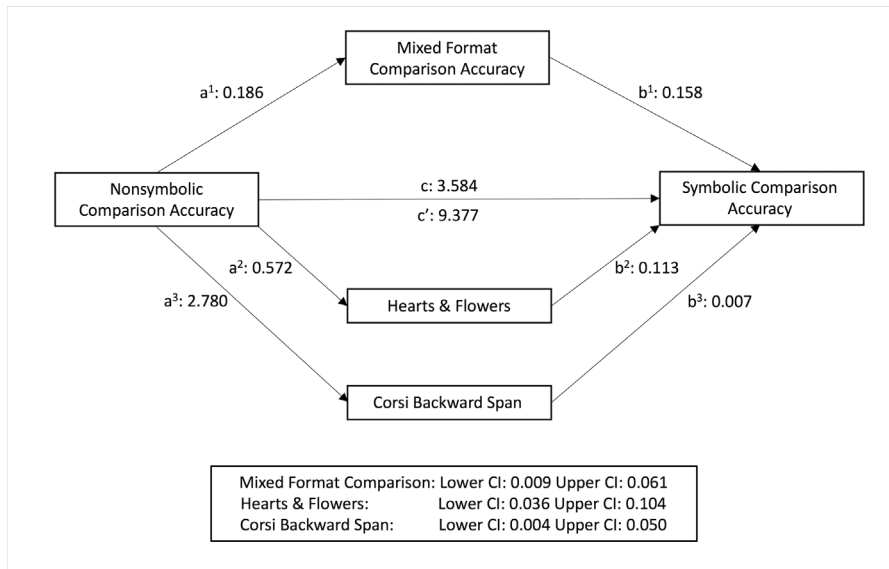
Mixed Format Comparison Accuracy

$a^1$: 0.186

$b^1$: 0.158

Nonsymbolic Comparison Accuracy

c: 3.584

c': 9.377

Symbolic Comparison Accuracy

$a^2$: 0.572

$b^2$: 0.113

Hearts & Flowers

$a^3$: 2.780

$b^3$: 0.007

Corsi Backward Span

Mixed Format Comparison: Lower CI: 0.009 Upper CI: 0.061
Hearts & Flowers: Lower CI: 0.036 Upper CI: 0.104
Corsi Backward Span: Lower CI: 0.004 Upper CI: 0.050